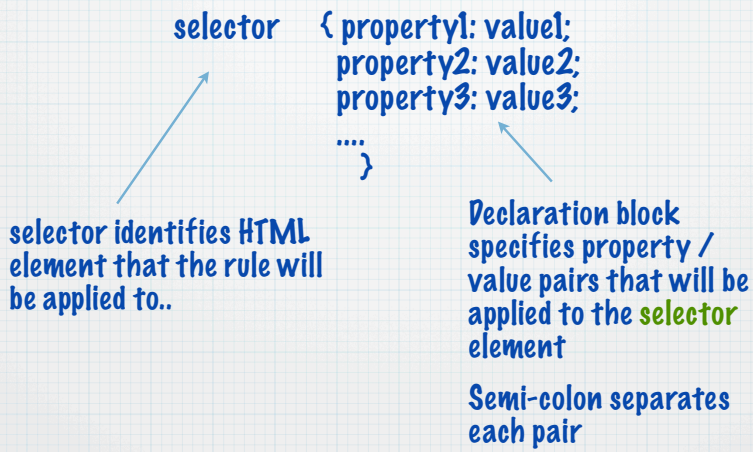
selector { property1: value1;
property2: value2;
property3: value3;
....
}

selector identifies HTML element that the rule will be applied to..

Declaration block specifies property / value pairs that will be applied to the selector element

Semi-colon separates each pair